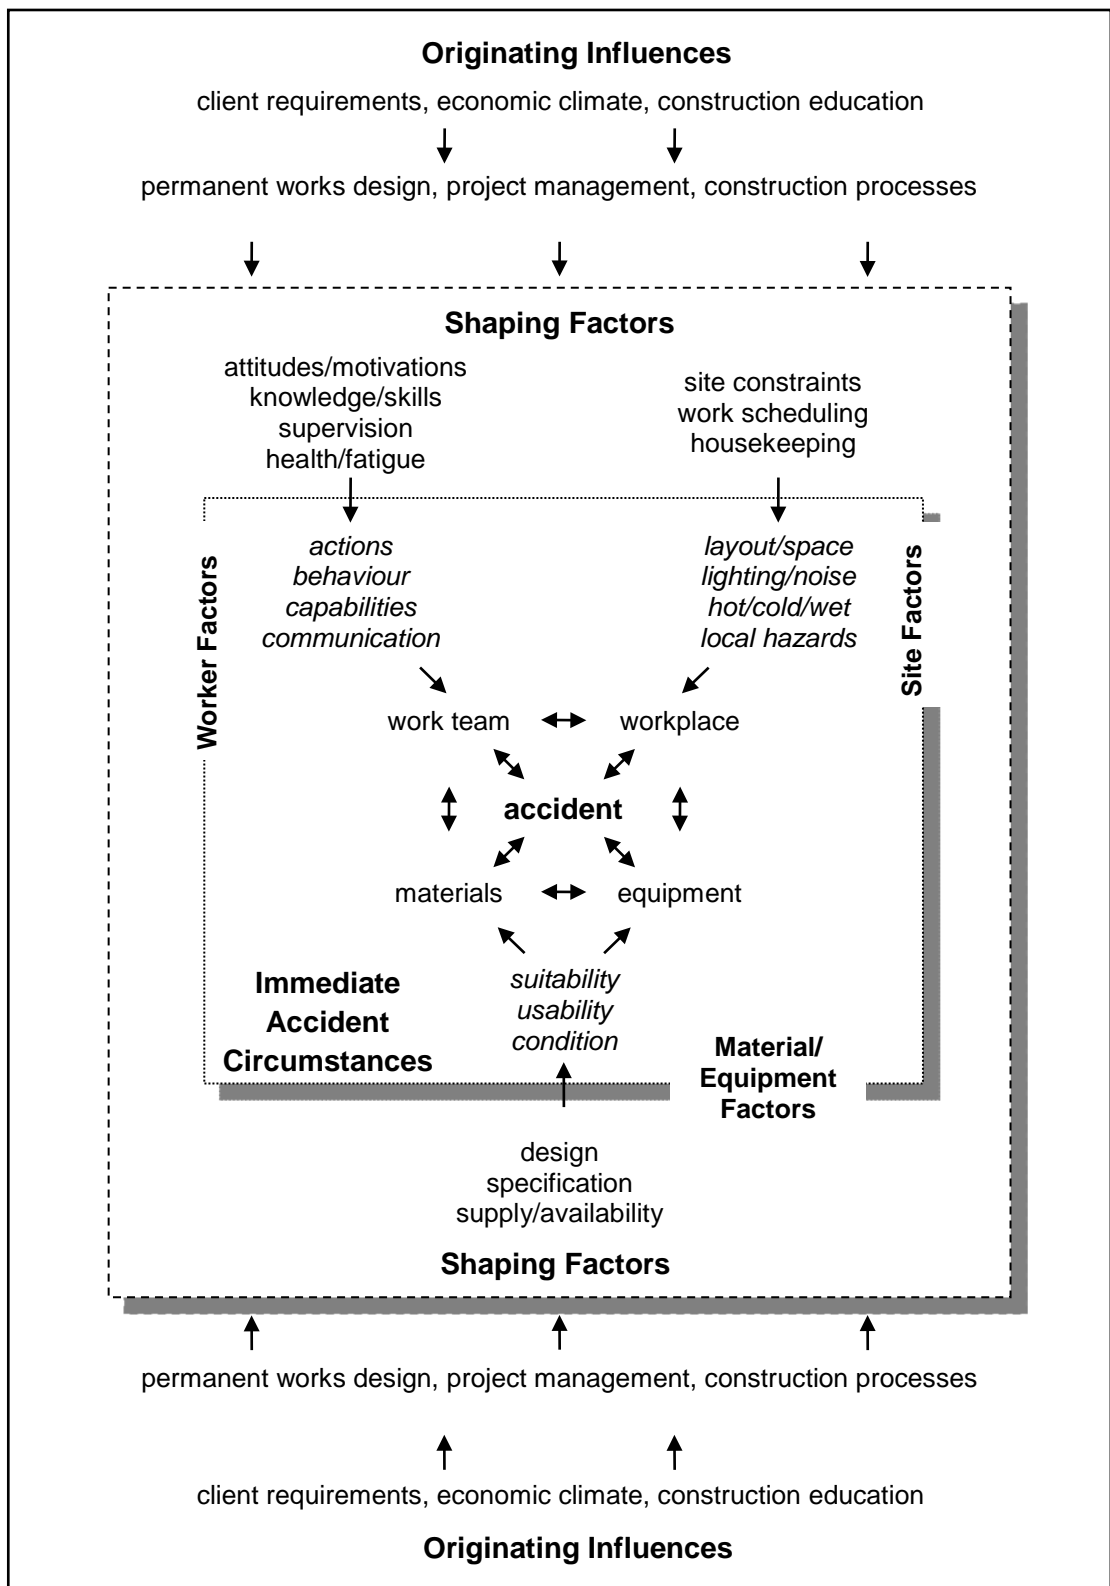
**Originating Influences**

client requirements, economic climate, construction education

permanent works design, project management, construction processes

**Shaping Factors**

attitudes/motivations
knowledge/skills
supervision
health/fatigue

site constraints
work scheduling
housekeeping

**Worker Factors**

*actions*
*behaviour*
*capabilities*
*communication*

*layout/space*
*lighting/noise*
*hot/cold/wet*
*local hazards*

**Site Factors**

work team

workplace

**accident**

materials

equipment

*suitability*
*usability*
*condition*

**Immediate Accident Circumstances**

**Material/ Equipment Factors**

design
specification
supply/availability

**Shaping Factors**

permanent works design, project management, construction processes

client requirements, economic climate, construction education

**Originating Influences**